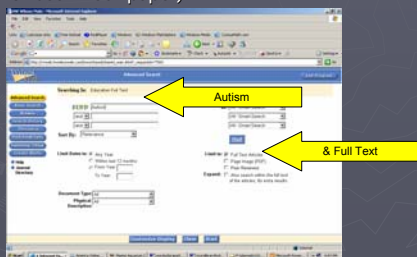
Advanced Search

Searching In: Education Full Text

Autism

& Full Text

Sort By:

Find

Limit to: Full Text Articles

Page Image (PDF)

Peer Reviewed

Expand:

Document Type

Physical Description

Search

Help